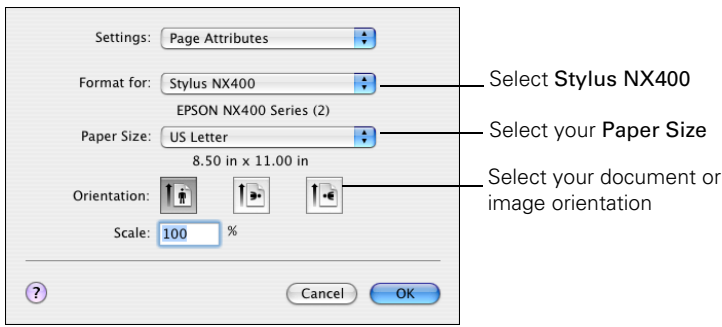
Settings: Page Attributes

Format for: Stylus NX400

EPSON NX400 Series (2)

Paper Size: US Letter

8.50 in x 11.00 in

Orientation:

Scale: 100 %

?

Cancel OK

Select Stylus NX400

Select your Paper Size

Select your document or image orientation